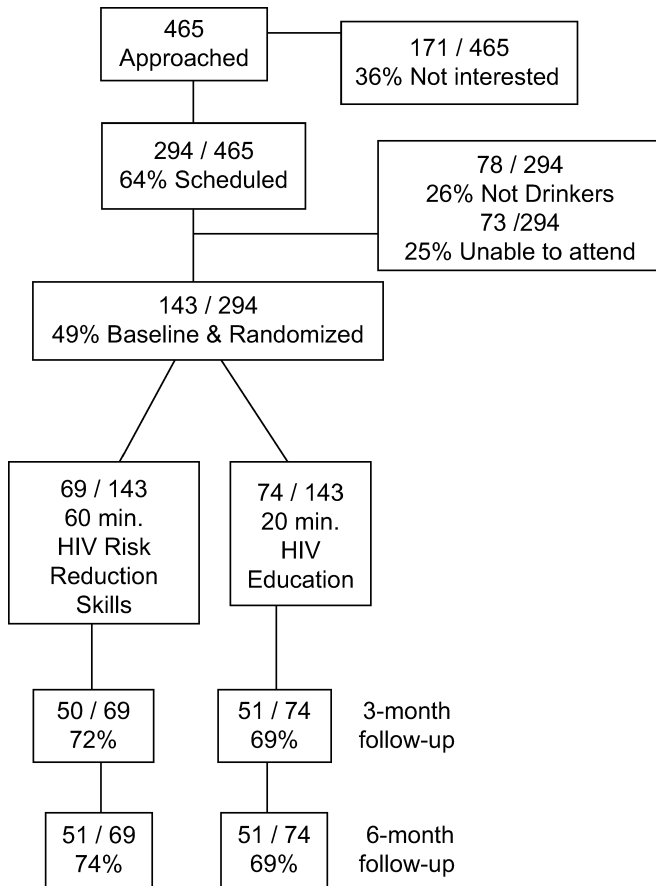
465
Approached

171 / 465
36% Not interested

294 / 465
64% Scheduled

78 / 294
26% Not Drinkers
73 /294
25% Unable to attend

143 / 294
49% Baseline & Randomized

69 / 143
60 min.
HIV Risk
Reduction
Skills

74 / 143
20 min.
HIV
Education

50 / 69
72%

51 / 74
69%

3-month
follow-up

51 / 69
74%

51 / 74
69%

6-month
follow-up